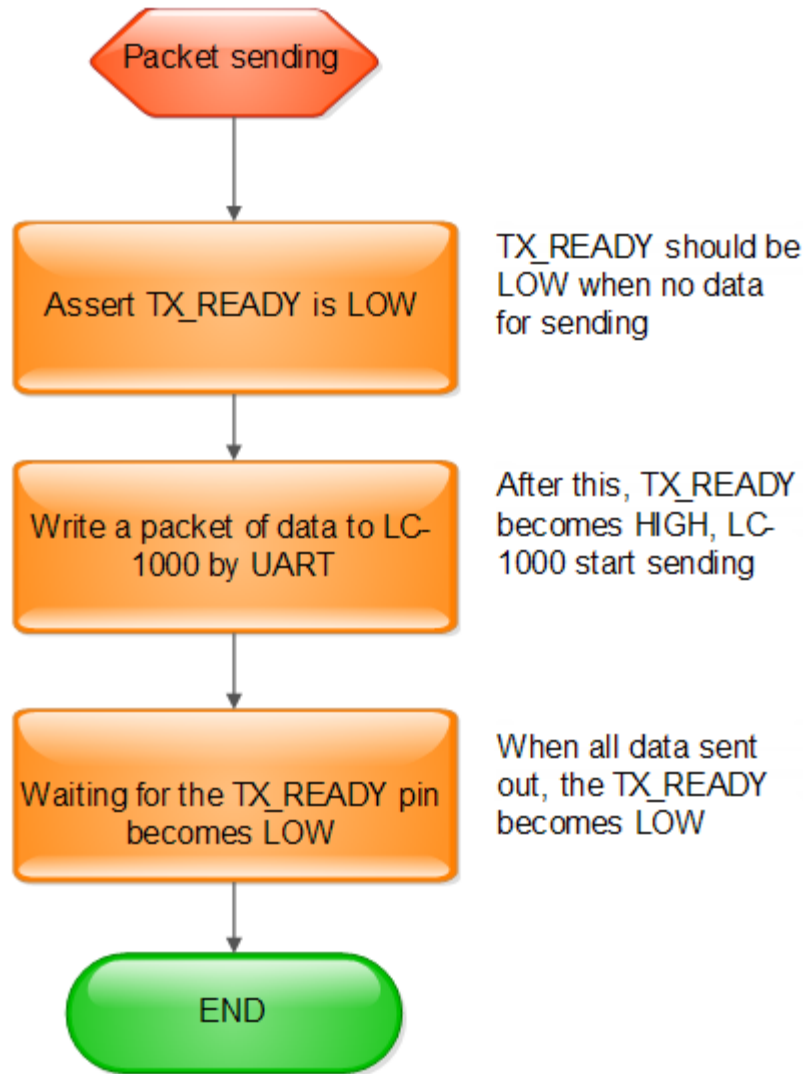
Packet sending

Assert TX_READY is LOW

TX_READY should be LOW when no data for sending

Write a packet of data to LC-1000 by UART

After this, TX_READY becomes HIGH, LC-1000 start sending

Waiting for the TX_READY pin becomes LOW

When all data sent out, the TX_READY becomes LOW

END